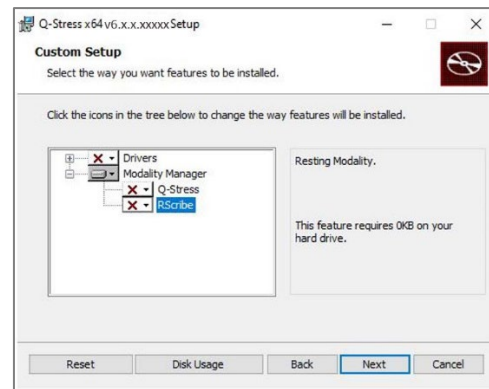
Q-Stress x64 v6.x.x.xxxxx Setup

Custom Setup
Select the way you want features to be installed.

Click the icons in the tree below to change the way features will be installed.

Drivers
Modality Manager
Q-Stress
RScribe

Resting Modality.

This feature requires 0KB on your hard drive.

Reset
Disk Usage
Back
Next
Cancel